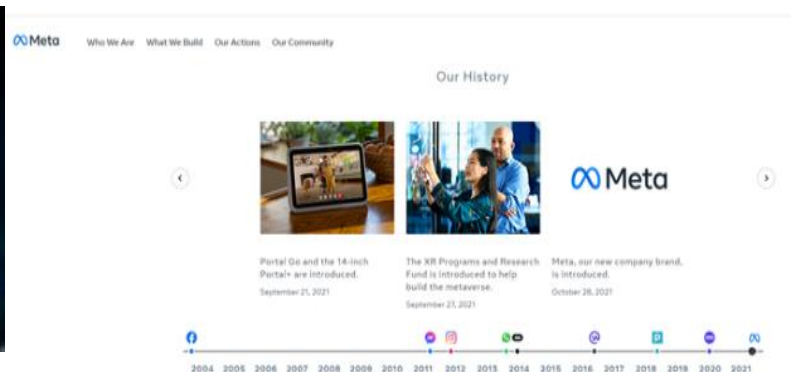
Meta Who We Are What We Build Our Actions Our Community

Our History

Meta

Portal Go and the 14-inch Portal+ are introduced.

September 21, 2021

The XR Programs and Research Fund is introduced to help build the metaverse.

September 27, 2021

Meta, our new company brand, is introduced.

October 28, 2021

2004 2005 2006 2007 2008 2009 2010 2011 2012 2013 2014 2015 2016 2017 2018 2019 2020 2021